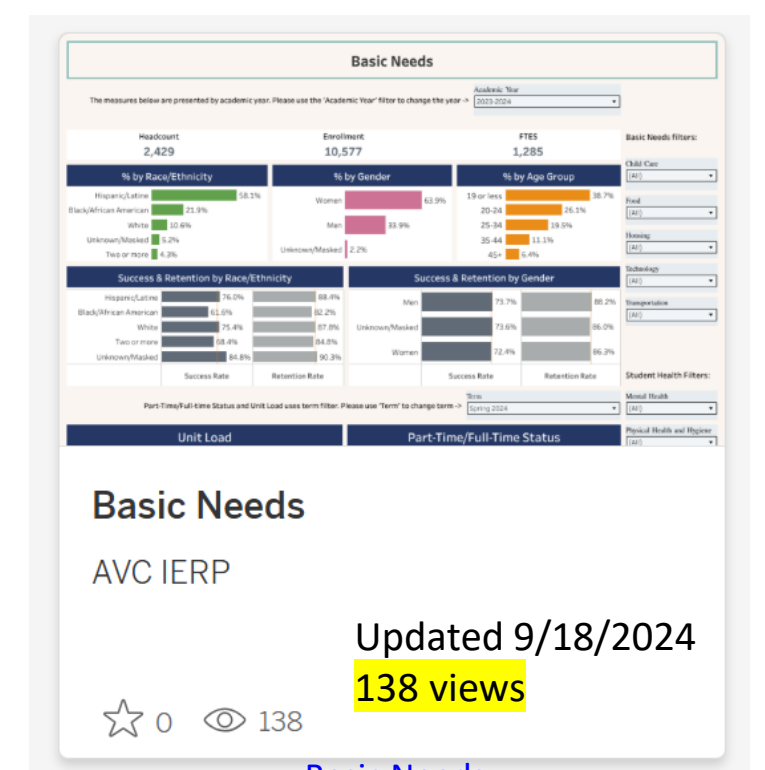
Basic Needs

The measures below are presented by academic year. Please use the 'Academic Year' filter to change the year ->

Academic Year
2023-2024

Headcount
2,429

Enrollment
10,577

FTES
1,285

Basic Needs filters:

Child Care
(All)

Food
(All)

Housing
(All)

Technology
(All)

Transportation
(All)

% by Race/Ethnicity

Hispanic/Latine 58.1%
Black/African American 21.9%
White 10.6%
Unknown/Masked 5.2%
Two or more 4.3%

% by Gender

Women 63.9%
Men 33.9%
Unknown/Masked 2.2%

% by Age Group

19 or less 30.7%
20-24 26.1%
25-34 19.5%
35-44 11.1%
45+ 6.4%

Success & Retention by Race/Ethnicity

| | Success Rate | Retention Rate |
|---|---|---|
| Hispanic/Latine | 76.0% | 88.4% |
| Black/African American | 61.6% | 82.2% |
| White | 75.4% | 87.8% |
| Two or more | 68.4% | 84.8% |
| Unknown/Masked | 84.8% | 90.3% |

Success & Retention by Gender

| | Success Rate | Retention Rate |
|---|---|---|
| Men | 73.7% | 88.2% |
| Unknown/Masked | 73.6% | 86.0% |
| Women | 72.4% | 86.3% |

Student Health Filters:

Mental Health
(All)

Physical Health and Hygiene
(All)

Part-Time/Full-time Status and Unit Load uses term filter. Please use 'Term' to change term ->

Term
Spring 2024

Unit Load

Part-Time/Full-Time Status

Basic Needs

AVC IERP

Updated 9/18/2024
138 views

0 138